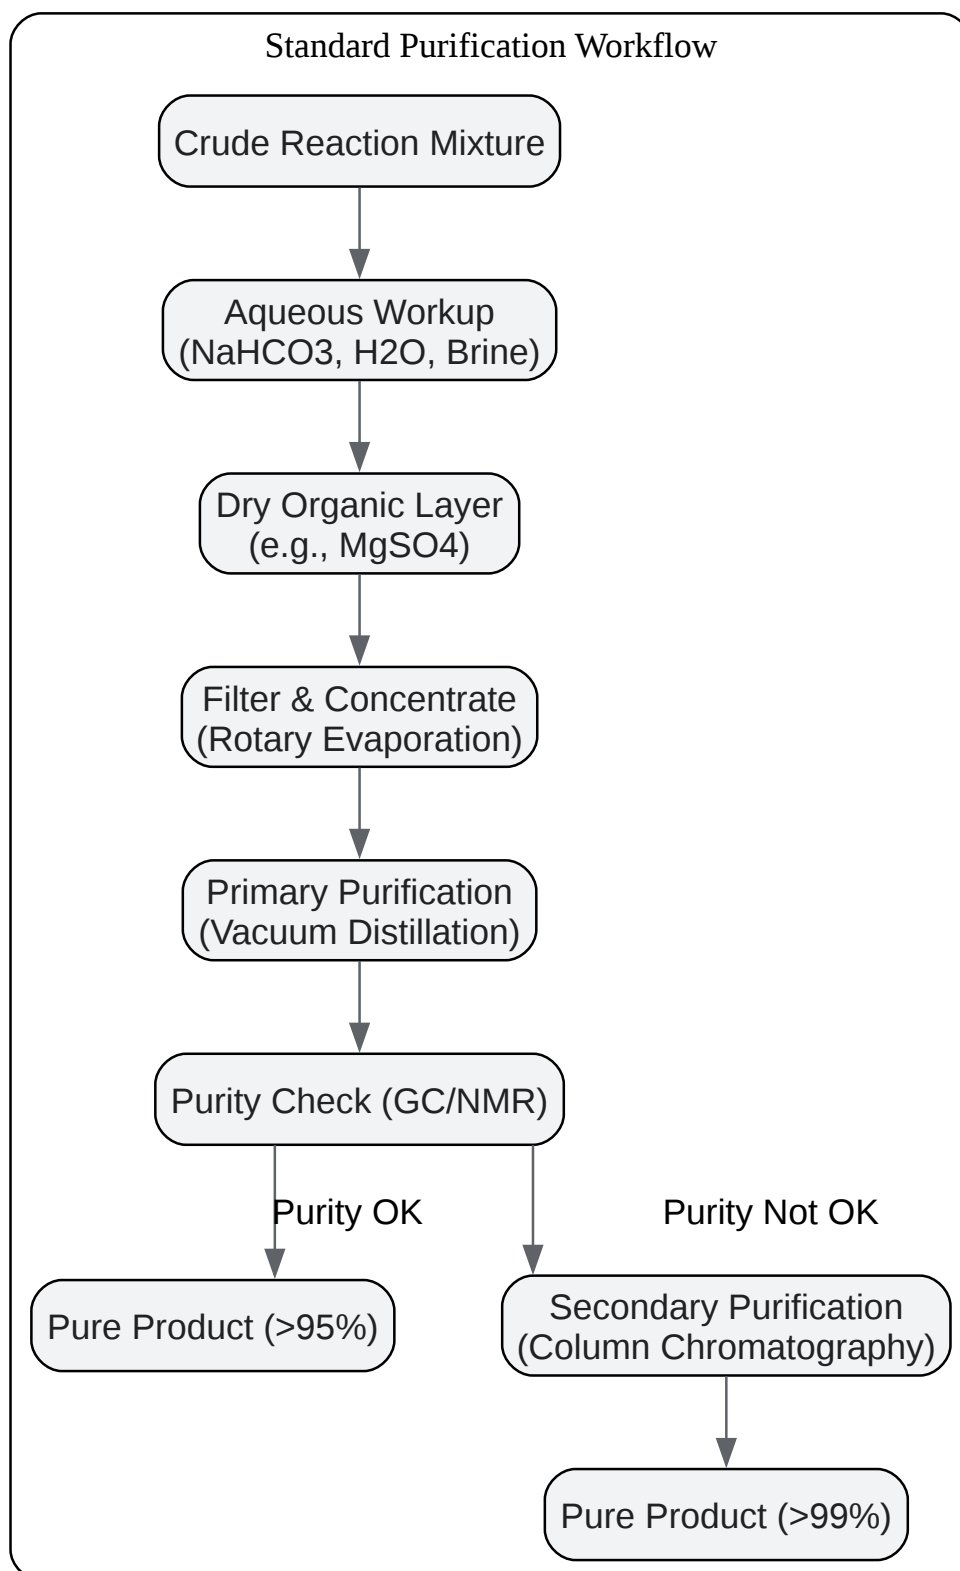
Standard Purification Workflow

Crude Reaction Mixture

Aqueous Workup (NaHCO3, H2O, Brine)

Dry Organic Layer (e.g., MgSO4)

Filter & Concentrate (Rotary Evaporation)

Primary Purification (Vacuum Distillation)

Purity Check (GC/NMR)

Purity OK

Purity Not OK

Pure Product (>95%)

Secondary Purification (Column Chromatography)

Pure Product (>99%)